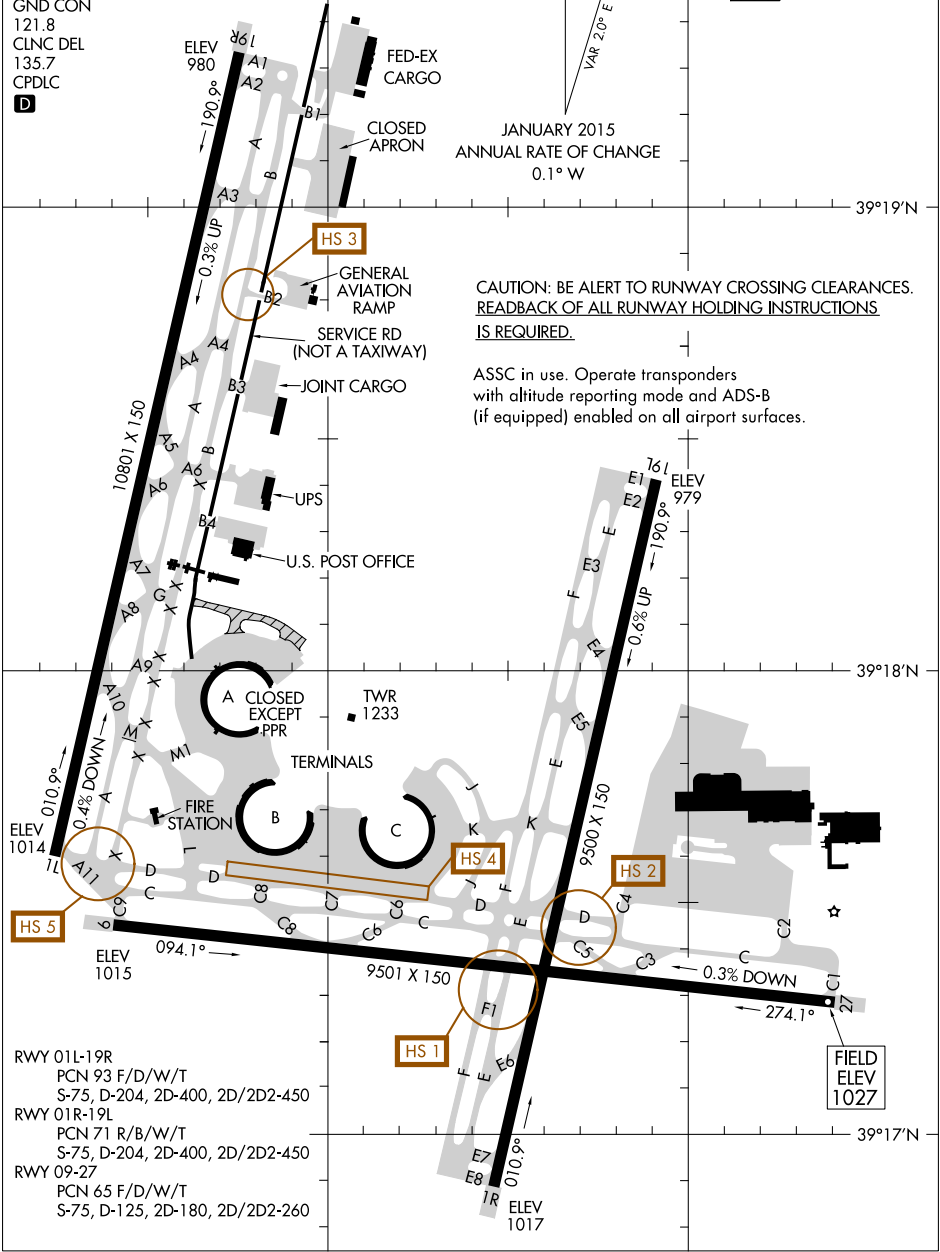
GND CON
121.8
CLNC DEL
135.7
CPDLC
D

ELEV
980

19R

A1
A2
190.9°

FED-EX
CARGO

VAR 2.0° E

B1

CLOSED
APRON

JANUARY 2015
ANNUAL RATE OF CHANGE
0.1° W

A
B
A3

39°19'N

HS 3

0.3% UP

GENERAL
AVIATION
RAMP

B2

CAUTION: BE ALERT TO RUNWAY CROSSING CLEARANCES.
READBACK OF ALL RUNWAY HOLDING INSTRUCTIONS
IS REQUIRED.

SERVICE RD
(NOT A TAXIWAY)

A4
A4

B3
JOINT CARGO

ASSC in use. Operate transponders
with altitude reporting mode and ADS-B
(if equipped) enabled on all airport surfaces.

10801 X 150

A
A5
B
A6
X
A6
UPS

E1
19L
ELEV
979
E2

B4

E
190.9°

U.S. POST OFFICE

A7
X
G
X
A8

E3
F

0.6% UP

E4

A9
X
X
A10
X
M
X
M1

A
CLOSED
EXCEPT
PPR

TWR
1233

39°18'N

E5

010.9°
0.4% DOWN

A

TERMINALS

E

FIRE
STATION

B

J

C

K
K

9500 X 150

ELEV
1014
1L

X
A11
D
C
L

D

C8
C7
C6

HS 4

J
F
D

HS 2

D
C4

HS 5

C9
9

C8
C6
C

E

C5
C3

C2

C

ELEV
1015

094.1°

9501 X 150

0.3% DOWN

C1
27

274.1°

F1

HS 1

FIELD
ELEV
1027

RWY 01L-19R
PCN 93 F/D/W/T
S-75, D-204, 2D-400, 2D/2D2-450
RWY 01R-19L
PCN 71 R/B/W/T
S-75, D-204, 2D-400, 2D/2D2-450
RWY 09-27
PCN 65 F/D/W/T
S-75, D-125, 2D-180, 2D/2D2-260

F
E
E6

39°17'N

E7
E8
010.9°
1R

ELEV
1017